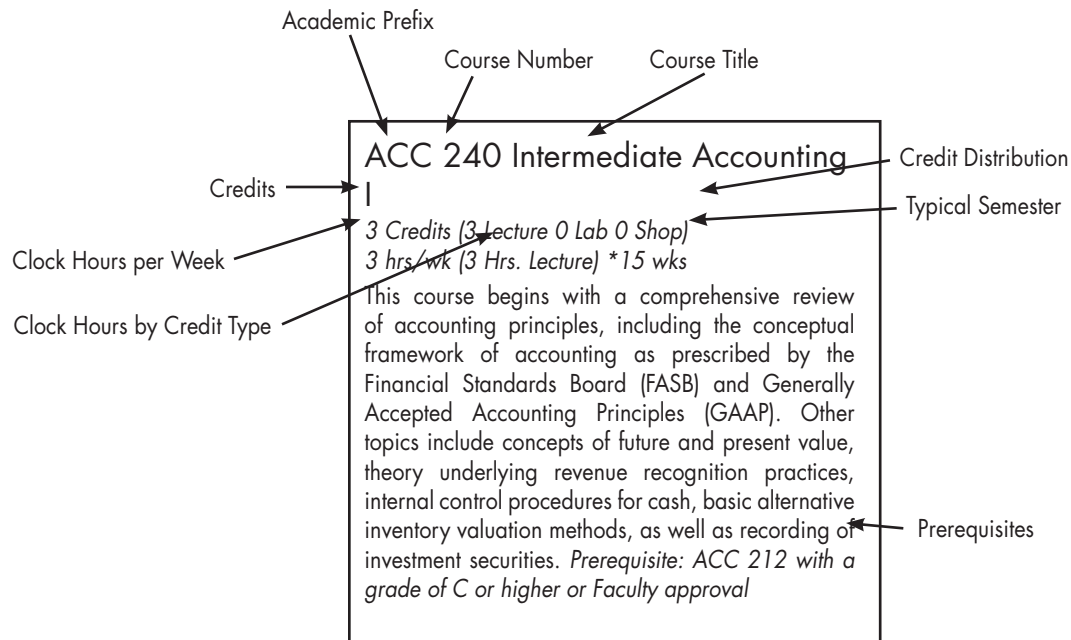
Academic Prefix

Course Number

Course Title

ACC 240 Intermediate Accounting I

Credit Distribution

Credits

Typical Semester

3 Credits (3 Lecture 0 Lab 0 Shop)
3 hrs/wk (3 Hrs. Lecture) *15 wks

Clock Hours per Week

Clock Hours by Credit Type

This course begins with a comprehensive review of accounting principles, including the conceptual framework of accounting as prescribed by the Financial Standards Board (FASB) and Generally Accepted Accounting Principles (GAAP). Other topics include concepts of future and present value, theory underlying revenue recognition practices, internal control procedures for cash, basic alternative inventory valuation methods, as well as recording of investment securities. Prerequisite: ACC 212 with a grade of C or higher or Faculty approval

Prerequisites